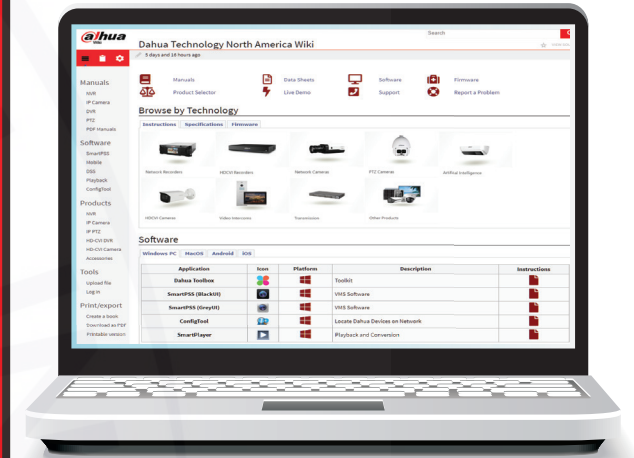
alhua

Dahua Technology North America Wiki

5 days and 16 hours ago

Search

Manuals
NVR
IP Camera
DVR
PTZ
PDF Manuals

Software
SmartPSS
Mobile
DSS
Playback
ConfigTool

Products
NVR
IP Camera
IP PTZ
HD-CVI DVR
HD-CVI Camera
Accessories

Tools
Upload file
Log in

Print/export
Create a book
Download as PDF
Printable version

Manuals
Product Selector
Data Sheets
Live Demo
Software
Support
Firmware
Report a Problem

Browse by Technology

Instructions | Specifications | Firmware

Network Recorders
HDCVI Recorders
Network Cameras
PTZ Cameras
Artificial Intelligence
HDCVI Cameras
Video Intercoms
Transmissions
Other Products

Software

Windows PC | MacOS | Android | iOS

| Application | Icon | Platform | Description | Instructions |
|---|---|---|---|---|
| Dahua Toolbox | | | Toolkit | |
| SmartPSS (BlackUI) | | | VMS Software | |
| SmartPSS (GreyUI) | | | VMS Software | |
| ConfigTool | | | Locate Dahua Devices on Network | |
| SmartPlayer | | | Playback and Conversion | |